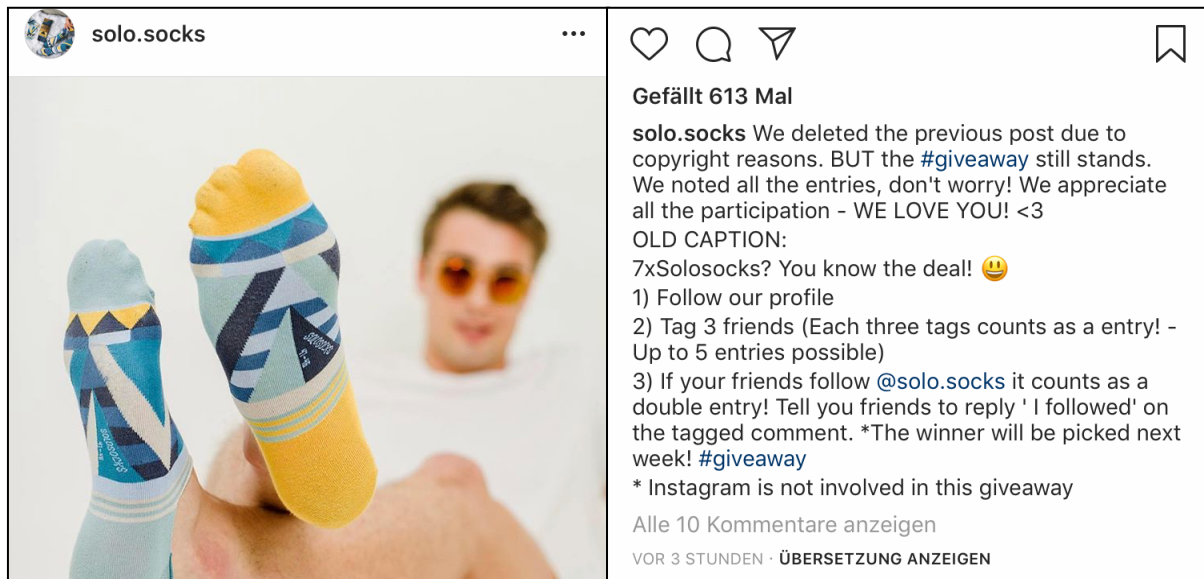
solo.socks •••

solosocks

solosocks

Gefällt 613 Mal

solo.socks We deleted the previous post due to copyright reasons. BUT the #giveaway still stands. We noted all the entries, don't worry! We appreciate all the participation - WE LOVE YOU! <3
OLD CAPTION:
7xSolosocks? You know the deal! 😃
1) Follow our profile
2) Tag 3 friends (Each three tags counts as a entry! - Up to 5 entries possible)
3) If your friends follow @solo.socks it counts as a double entry! Tell you friends to reply ' I followed' on the tagged comment. *The winner will be picked next week! #giveaway
* Instagram is not involved in this giveaway

Alle 10 Kommentare anzeigen

VOR 3 STUNDEN · ÜBERSETZUNG ANZEIGEN